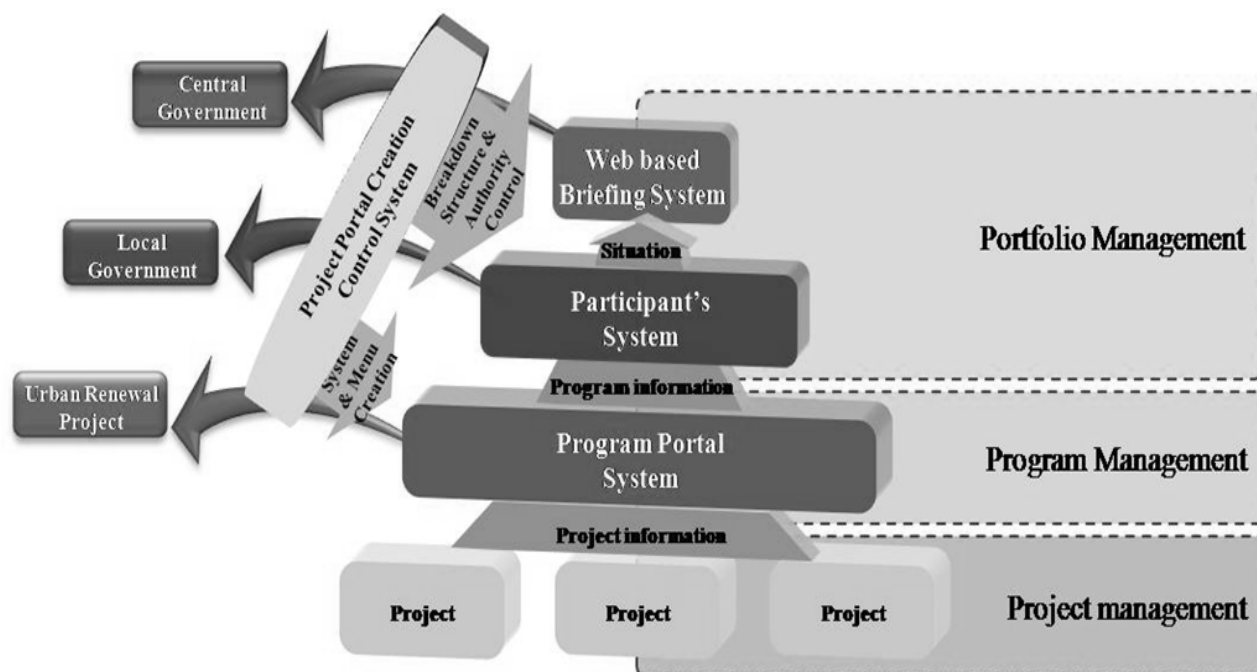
Central Government

Local Government

Urban Renewal Project

Project Portal Creation Control System

Breakdown Structure & Authority Control

System & Menu Creation

Web based Briefing System

Situation

Participant's System

Program information

Program Portal System

Project information

Project

Project

Project

Portfolio Management

Program Management

Project management